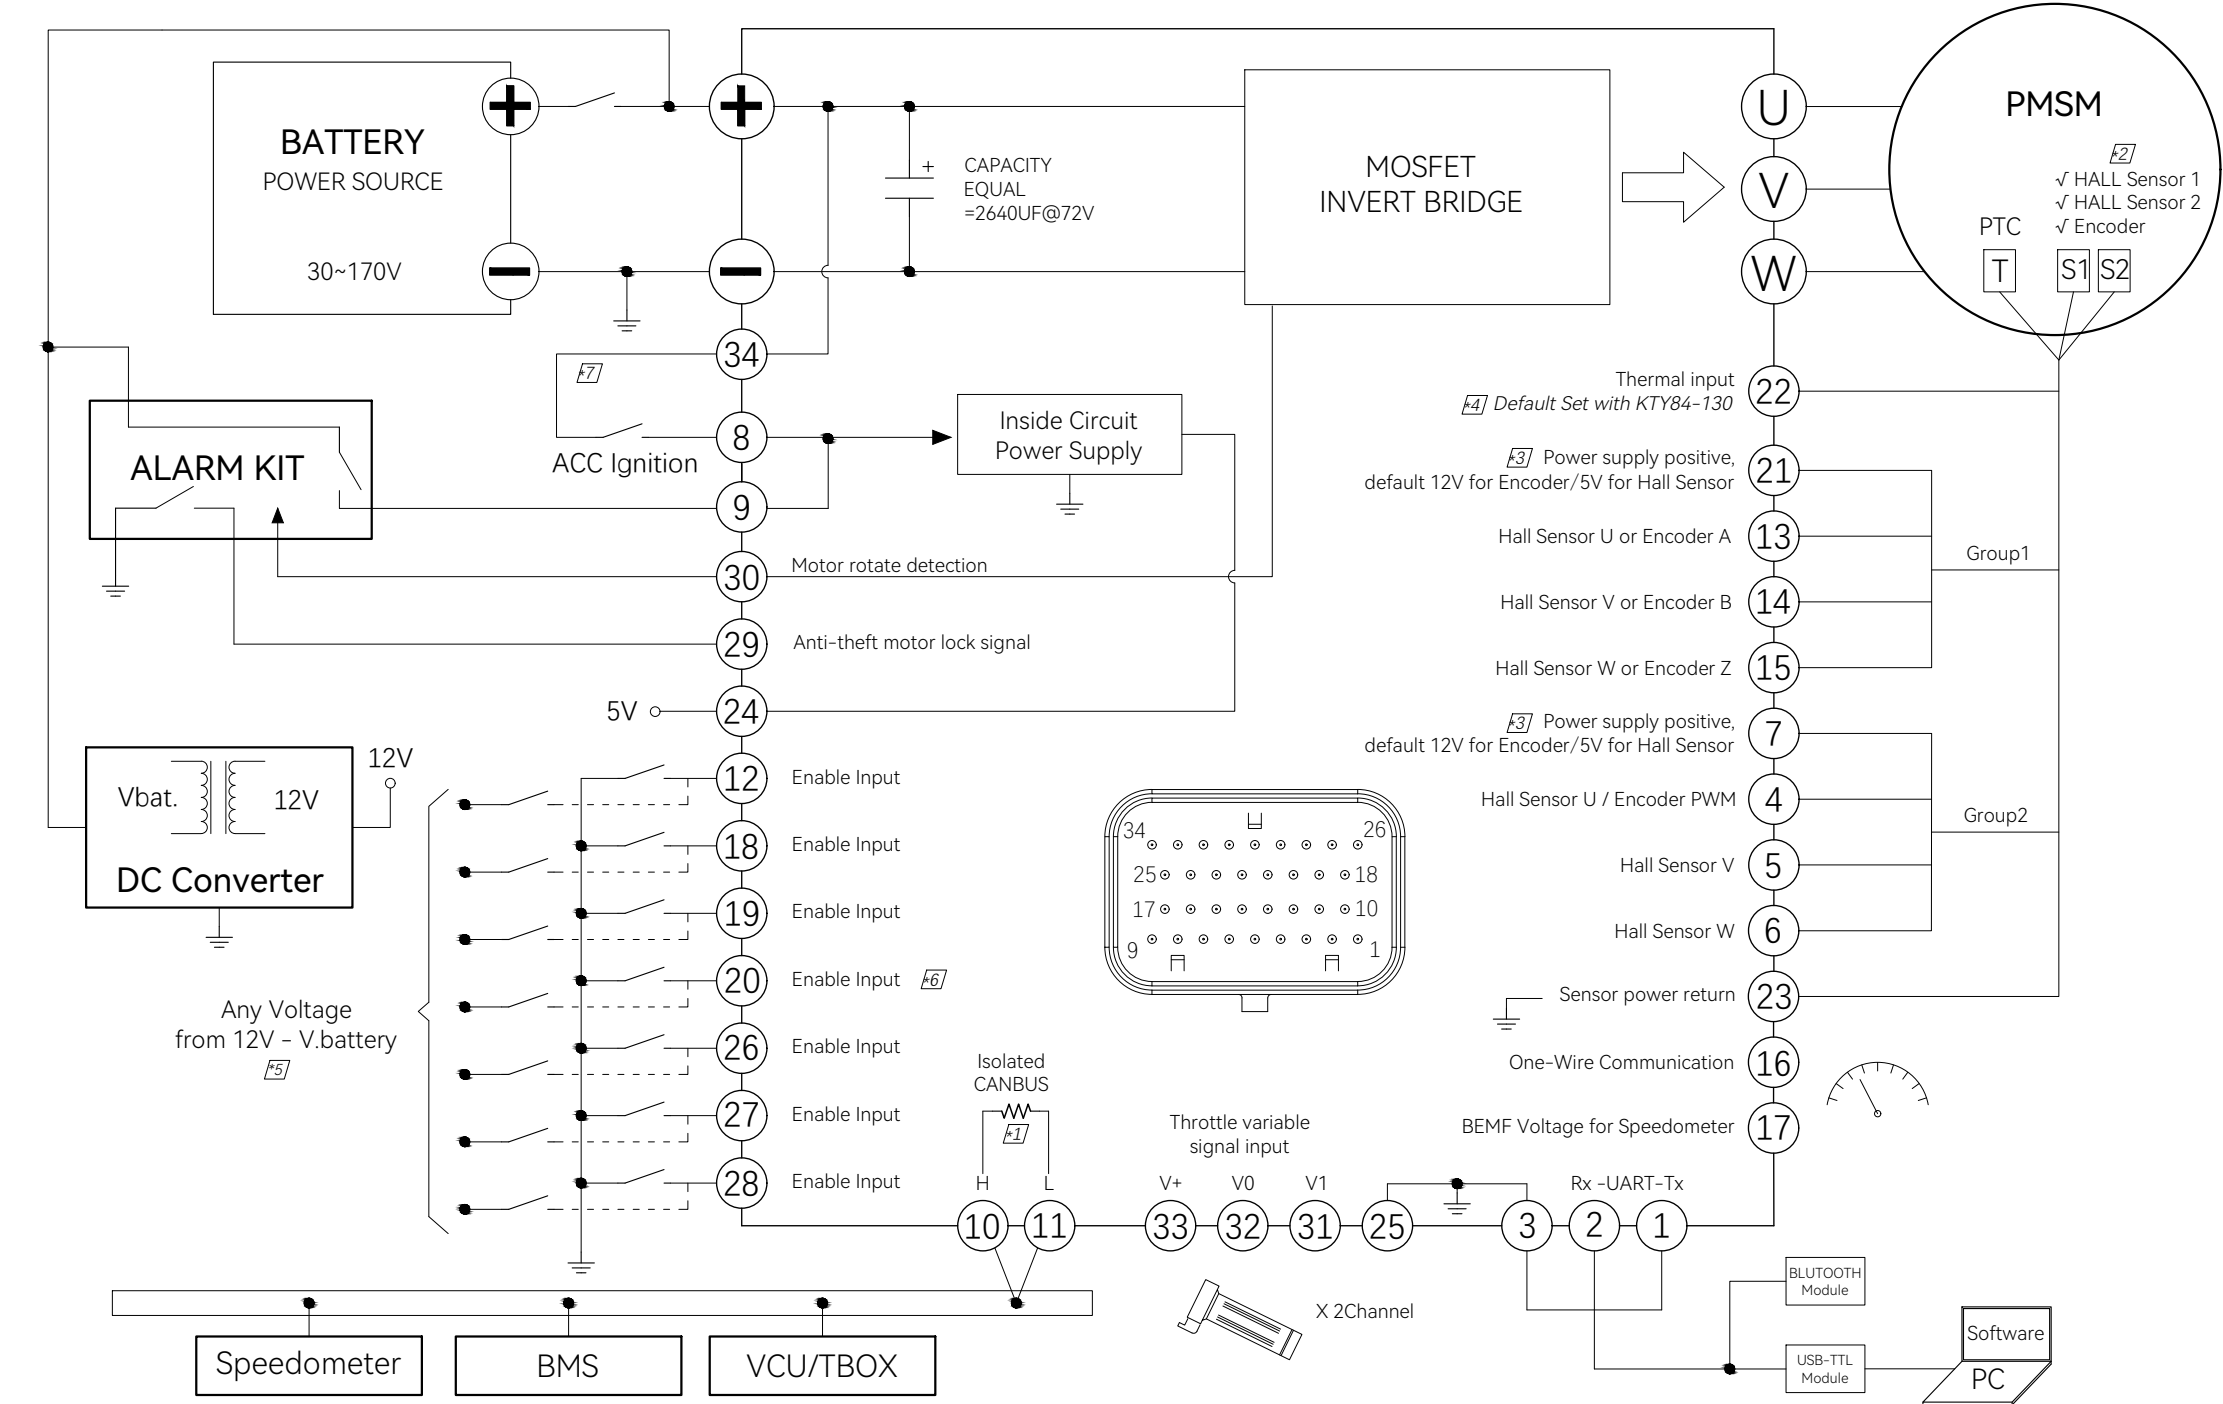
BATTERY
POWER SOURCE
30~170V

+
−

CAPACITY
EQUAL
=2640UF@72V

MOSFET
INVERT BRIDGE

U
V
W

PMSM
*2
√ HALL Sensor 1
√ HALL Sensor 2
√ Encoder
PTC
T
S1
S2

34
*7
8
ACC Ignition
9
ALARM KIT

Inside Circuit
Power Supply

30 Motor rotate detection
29 Anti-theft motor lock signal
5V 24

Vbat.
12V
12V
DC Converter

12 Enable Input
18 Enable Input
19 Enable Input
20 Enable Input *6
26 Enable Input
27 Enable Input
28 Enable Input

Any Voltage
from 12V - V.battery
*5

Thermal input
*4 Default Set with KTY84-130 22
*3 Power supply positive,
default 12V for Encoder/5V for Hall Sensor 21
Hall Sensor U or Encoder A 13
Hall Sensor V or Encoder B 14
Hall Sensor W or Encoder Z 15
Group1
*3 Power supply positive,
default 12V for Encoder/5V for Hall Sensor 7
Hall Sensor U / Encoder PWM 4
Hall Sensor V 5
Hall Sensor W 6
Group2
Sensor power return 23
One-Wire Communication 16
BEMF Voltage for Speedometer 17

34 26
25 18
17 10
9 1

Isolated
CANBUS
*1
H L
10 11

Throttle variable
signal input
V+ V0 V1
33 32 31 25

Rx -UART-Tx
3 2 1

X 2Channel

BLUTOOTH
Module
USB-TTL
Module
Software
PC

Speedometer
BMS
VCU/TBOX